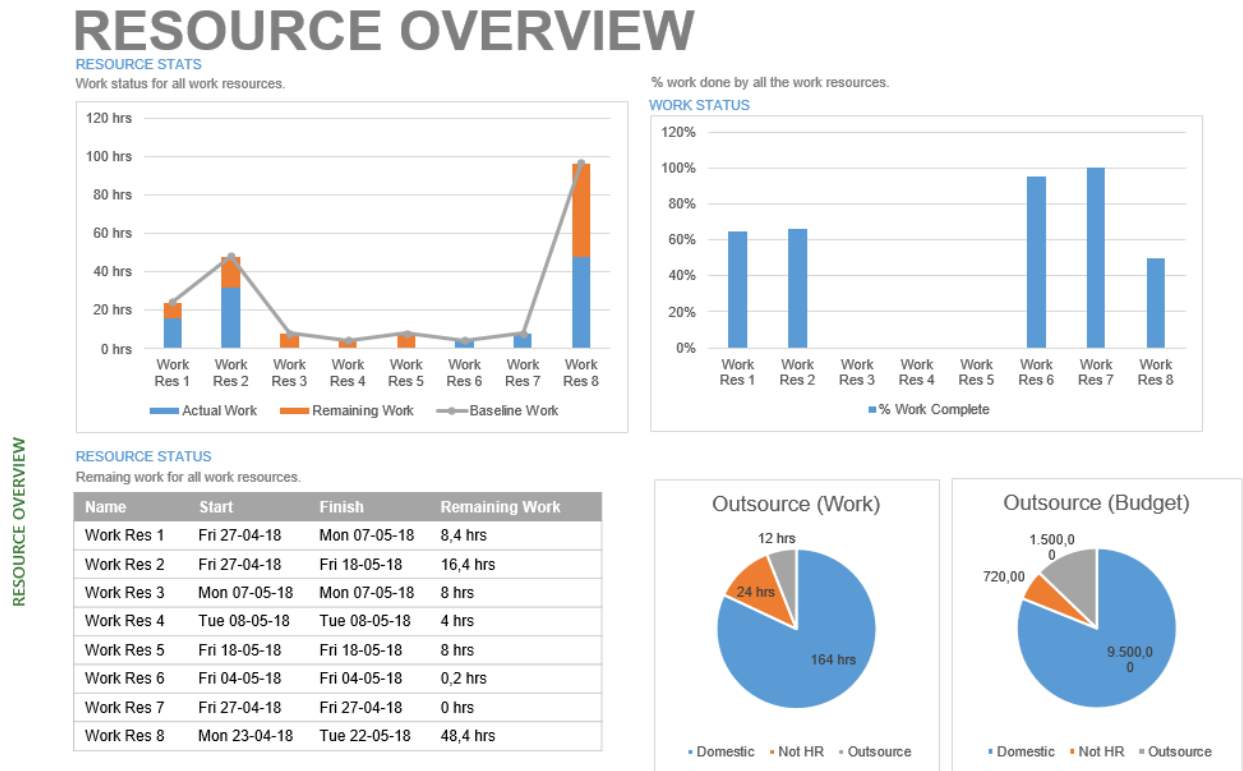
RESOURCE OVERVIEW

RESOURCE STATS
Work status for all work resources.

120 hrs
100 hrs
80 hrs
60 hrs
40 hrs
20 hrs
0 hrs

Work Res 1, Work Res 2, Work Res 3, Work Res 4, Work Res 5, Work Res 6, Work Res 7, Work Res 8

Actual Work  Remaining Work  Baseline Work

% work done by all the work resources.
WORK STATUS

120%
100%
80%
60%
40%
20%
0%

Work Res 1, Work Res 2, Work Res 3, Work Res 4, Work Res 5, Work Res 6, Work Res 7, Work Res 8

% Work Complete

RESOURCE OVERVIEW

RESOURCE STATUS
Remaing work for all work resources.

| Name | Start | Finish | Remaining Work |
|---|---|---|---|
| Work Res 1 | Fri 27-04-18 | Mon 07-05-18 | 8,4 hrs |
| Work Res 2 | Fri 27-04-18 | Fri 18-05-18 | 16,4 hrs |
| Work Res 3 | Mon 07-05-18 | Mon 07-05-18 | 8 hrs |
| Work Res 4 | Tue 08-05-18 | Tue 08-05-18 | 4 hrs |
| Work Res 5 | Fri 18-05-18 | Fri 18-05-18 | 8 hrs |
| Work Res 6 | Fri 04-05-18 | Fri 04-05-18 | 0,2 hrs |
| Work Res 7 | Fri 27-04-18 | Fri 27-04-18 | 0 hrs |
| Work Res 8 | Mon 23-04-18 | Tue 22-05-18 | 48,4 hrs |

Outsource (Work)
12 hrs
24 hrs
164 hrs
Domestic  Not HR  Outsource

Outsource (Budget)
1.500,0 0
720,00
9.500,0 0
Domestic  Not HR  Outsource